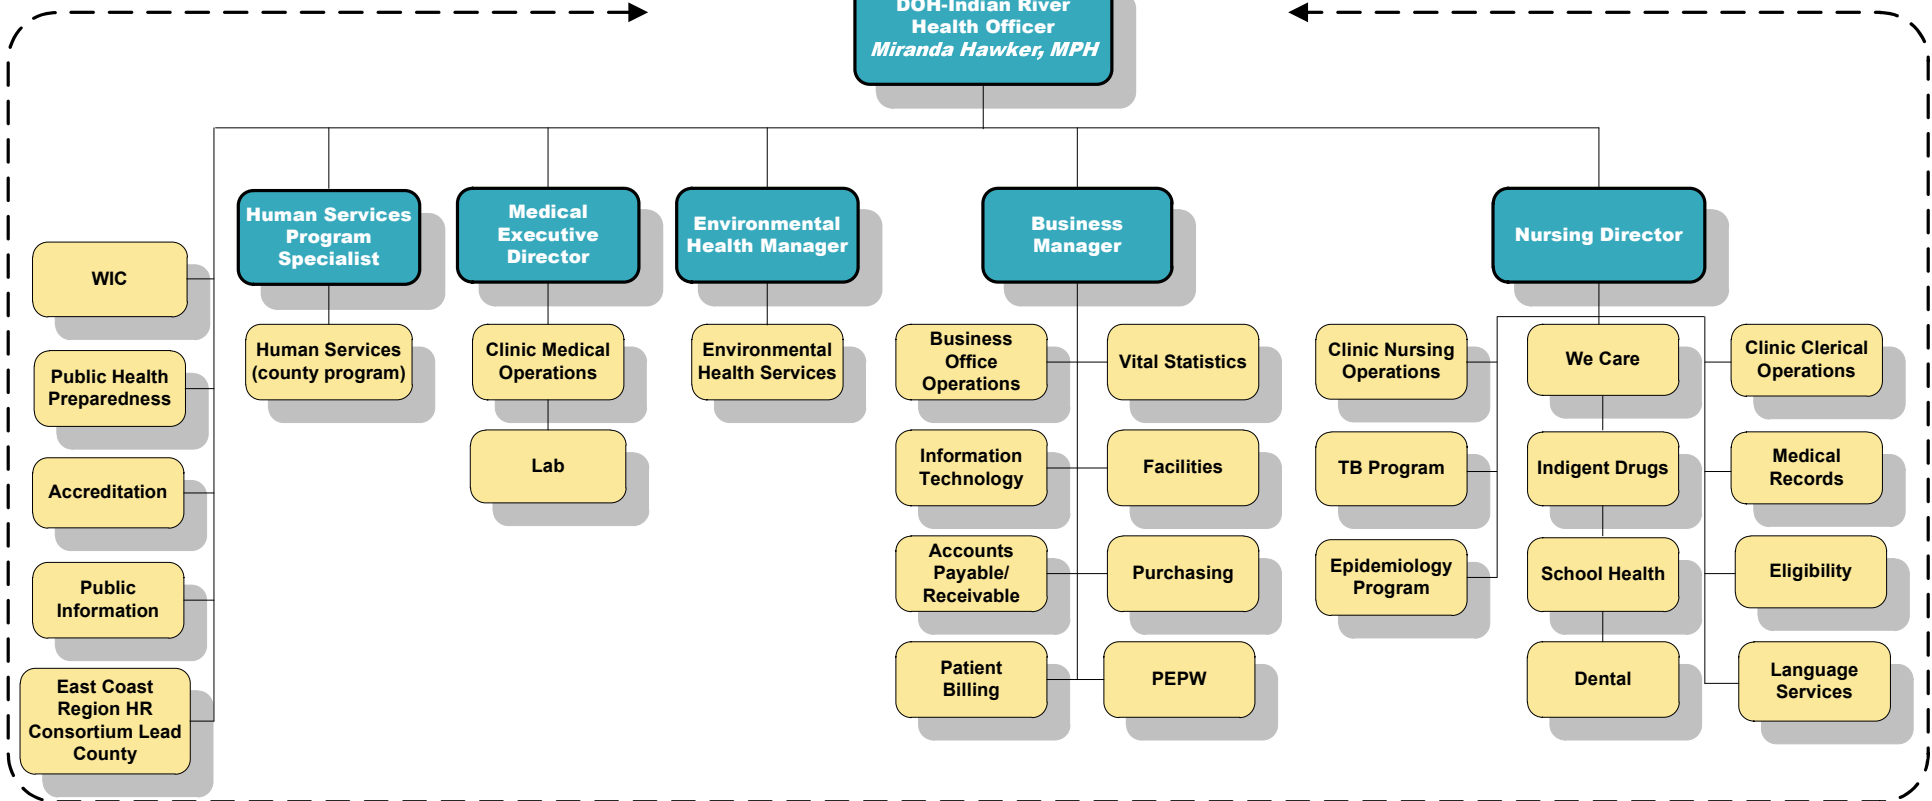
DOH-Indian River
Health Officer
Miranda Hawker, MPH

WIC

Public Health Preparedness

Accreditation

Public Information

East Coast Region HR Consortium Lead County

Human Services Program Specialist

Human Services (county program)

Medical Executive Director

Clinic Medical Operations

Lab

Environmental Health Manager

Environmental Health Services

Business Manager

Business Office Operations

Vital Statistics

Information Technology

Facilities

Accounts Payable/ Receivable

Purchasing

Patient Billing

PEPW

Nursing Director

Clinic Nursing Operations

TB Program

Epidemiology Program

We Care

Indigent Drugs

School Health

Dental

Clinic Clerical Operations

Medical Records

Eligibility

Language Services